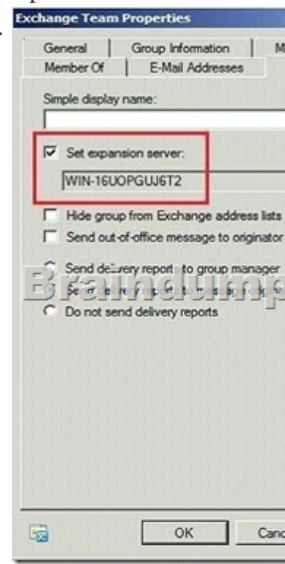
Exchange Team Properties

General | Group Information | M
Member Of | E-Mail Addresses

Simple display name:

Set expansion server:
WIN-16UOPGUJ6T2

Hide group from Exchange address lists
Send out-of-office message to originator

Send delivery report to group manager
Se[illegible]
Do not send delivery reports

Braindump

OK
Canc